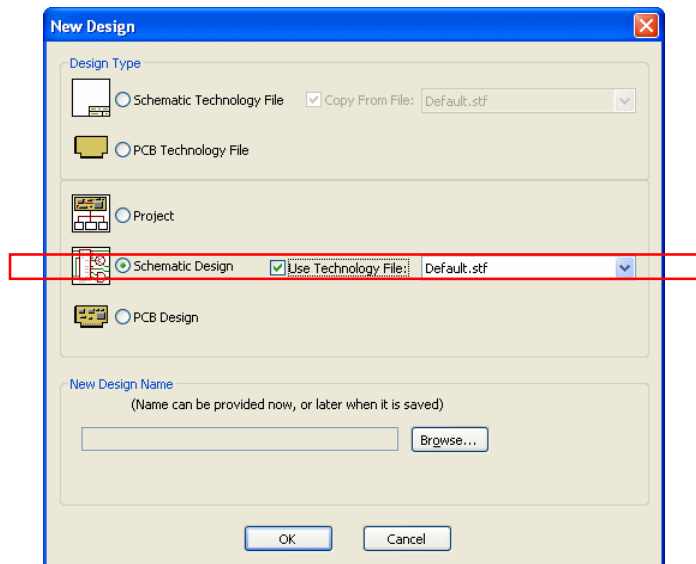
New Design

Design Type

Schematic Technology File

Copy From File: Default.stf

PCB Technology File

Project

Schematic Design

Use Technology File: Default.stf

PCB Design

New Design Name

(Name can be provided now, or later when it is saved)

Browse...

OK

Cancel